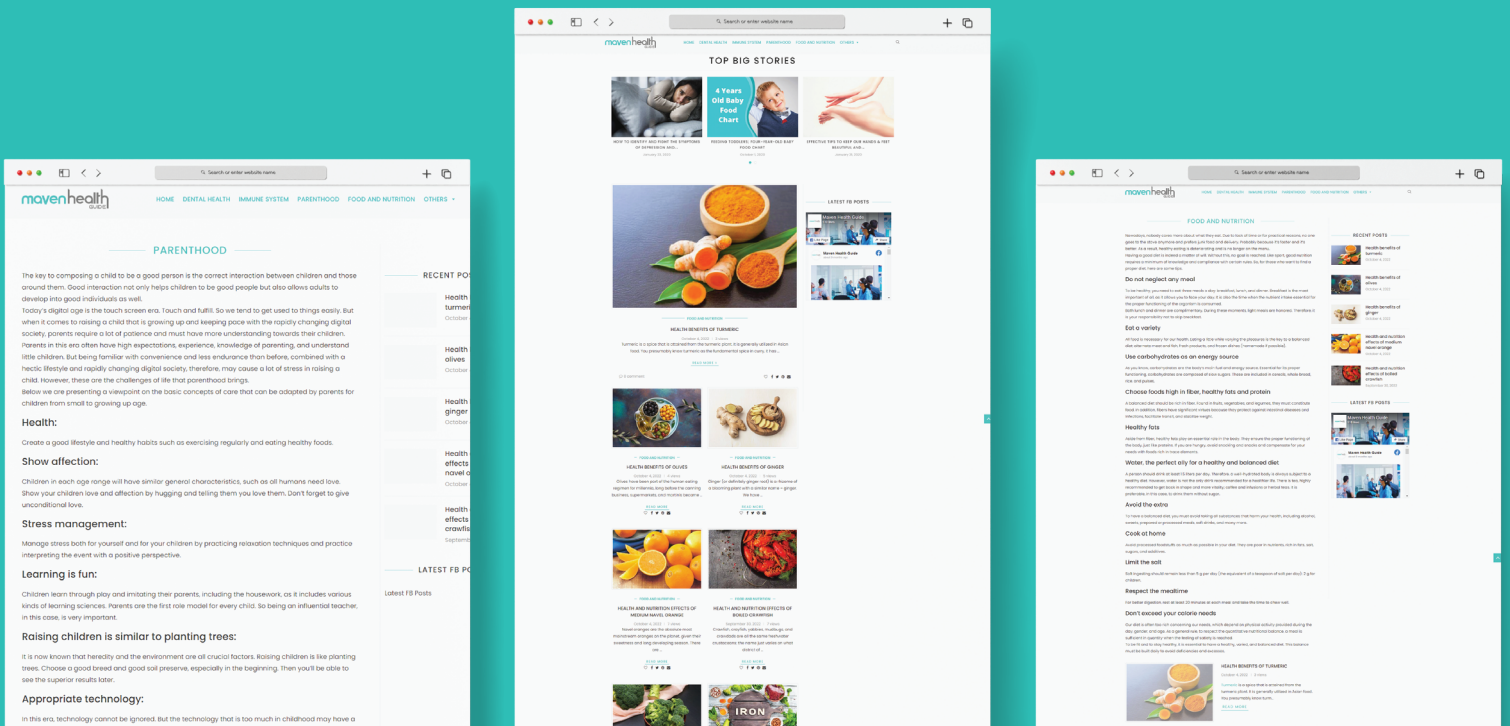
Search or enter website name

mavenhealth GUIDE

HOME DENTAL HEALTH IMMUNE SYSTEM PARENTHOOD FOOD AND NUTRITION OTHERS

PARENTHOOD

The key to composing a child to be a good person is the correct interaction between children and those around them. Good interaction not only helps children to be good people but also allows adults to develop into good individuals as well.

Today's digital age is the touch screen era. Touch and fulfill. So we tend to get used to things easily. But when it comes to raising a child that is growing up and keeping pace with the rapidly changing digital society, parents require a lot of patience and must have more understanding towards their children. Parents in this era often have high expectations, experience, knowledge of parenting, and understand little children. But being familiar with convenience and less endurance than before, combined with a hectic lifestyle and rapidly changing digital society, therefore, may cause a lot of stress in raising a child. However, these are the challenges of life that parenthood brings.

Below we are presenting a viewpoint on the basic concepts of care that can be adapted by parents for children from small to growing up age.

Health:

Create a good lifestyle and healthy habits such as exercising regularly and eating healthy foods.

Show affection:

Children in each age range will have similar general characteristics, such as all humans need love. Show your children love and affection by hugging and telling them you love them. Don't forget to give unconditional love.

Stress management:

Manage stress both for yourself and for your children by practicing relaxation techniques and practice interpreting the event with a positive perspective.

Learning is fun:

Children learn through play and imitating their parents, including the housework, as it includes various kinds of learning sciences. Parents are the first role model for every child. So being an influential teacher, in this case, is very important.

Raising children is similar to planting trees:

It is now known that heredity and the environment are all crucial factors. Raising children is like planting trees. Choose a good breed and good soil preserve, especially in the beginning. Then you'll be able to see the superior results later.

Appropriate technology:

In this era, technology cannot be ignored. But the technology that is too much in childhood may have a

RECENT POSTS

Health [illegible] turmeric October

Health olives October

Health ginger October

Health effects navel o October

Health effects crawfis Septem

LATEST FB POSTS

Latest FB Posts

TOP BIG STORIES

4 Years Old Baby Food Chart

HEALTH BENEFITS OF TURMERIC

HEALTH BENEFITS OF OLIVES

HEALTH BENEFITS OF GINGER

HEALTH AND NUTRITION EFFECTS OF MEDIUM NAVEL ORANGE

HEALTH AND NUTRITION EFFECTS OF BOILED CRAWFISH

READ MORE

LATEST FB POSTS

Maven Health Guide

IRON

FOOD AND NUTRITION

Do not neglect any meal

Eat a variety

Use carbohydrates as an energy source

Choose foods high in fiber, healthy fats and protein

Healthy fats

Water, the perfect ally for a healthy and balanced diet

Avoid the extra

Cook at home

Limit the salt

Respect the mealtime

Don't exceed your calorie needs

HEALTH BENEFITS OF TURMERIC

READ MORE

RECENT POSTS

Health benefits of turmeric

Health benefits of olives

Health benefits of ginger

Health and nutrition effects of medium navel orange

Health and nutrition effects of boiled crawfish

LATEST FB POSTS

Maven Health Guide